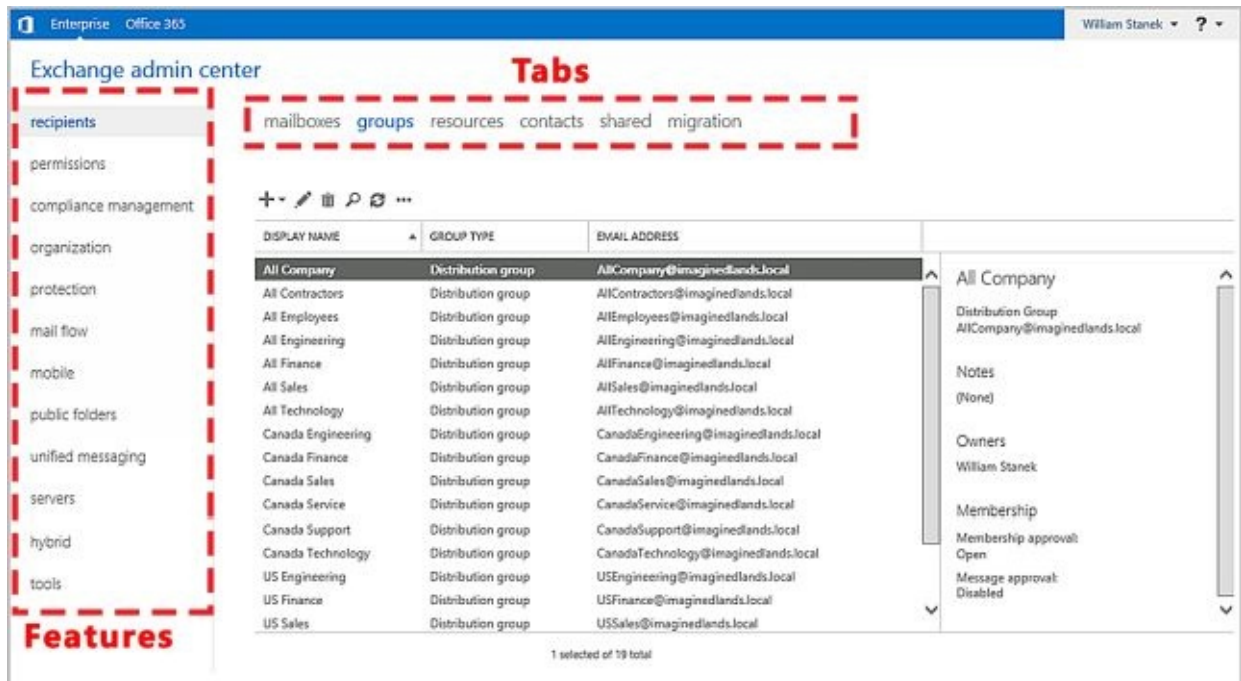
Enterprise Office 365

William Stanek ? 

Exchange admin center

Tabs

recipients
permissions
compliance management
organization
protection
mail flow
mobile
public folders
unified messaging
servers
hybrid
tools

Features

mailboxes groups resources contacts shared migration

| DISPLAY NAME | GROUP TYPE | EMAIL ADDRESS |
|---|---|---|
| All Company | Distribution group | AllCompany@imaginedlands.local |
| All Contractors | Distribution group | AllContractors@imaginedlands.local |
| All Employees | Distribution group | AllEmployees@imaginedlands.local |
| All Engineering | Distribution group | AllEngineering@imaginedlands.local |
| All Finance | Distribution group | AllFinance@imaginedlands.local |
| All Sales | Distribution group | AllSales@imaginedlands.local |
| All Technology | Distribution group | AllTechnology@imaginedlands.local |
| Canada Engineering | Distribution group | CanadaEngineering@imaginedlands.local |
| Canada Finance | Distribution group | CanadaFinance@imaginedlands.local |
| Canada Sales | Distribution group | CanadaSales@imaginedlands.local |
| Canada Service | Distribution group | CanadaService@imaginedlands.local |
| Canada Support | Distribution group | CanadaSupport@imaginedlands.local |
| Canada Technology | Distribution group | CanadaTechnology@imaginedlands.local |
| US Engineering | Distribution group | USEngineering@imaginedlands.local |
| US Finance | Distribution group | USFinance@imaginedlands.local |
| US Sales | Distribution group | USSales@imaginedlands.local |

1 selected of 19 total

All Company

Distribution Group
AllCompany@imaginedlands.local

Notes
(None)

Owners
William Stanek

Membership
Membership approval:
Open
Message approval:
Disabled